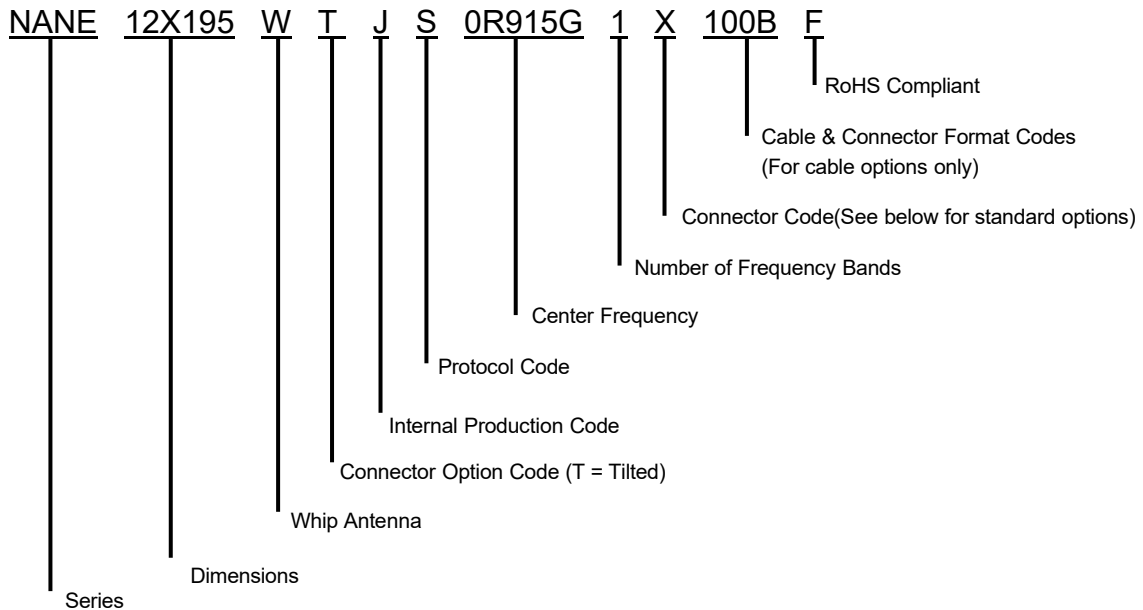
NANE 12X195 W T J S 0R915G 1 X 100B F

RoHS Compliant

Cable & Connector Format Codes (For cable options only)

Connector Code(See below for standard options)

Number of Frequency Bands

Center Frequency

Protocol Code

Internal Production Code

Connector Option Code (T = Tilted)

Whip Antenna

Dimensions

Series